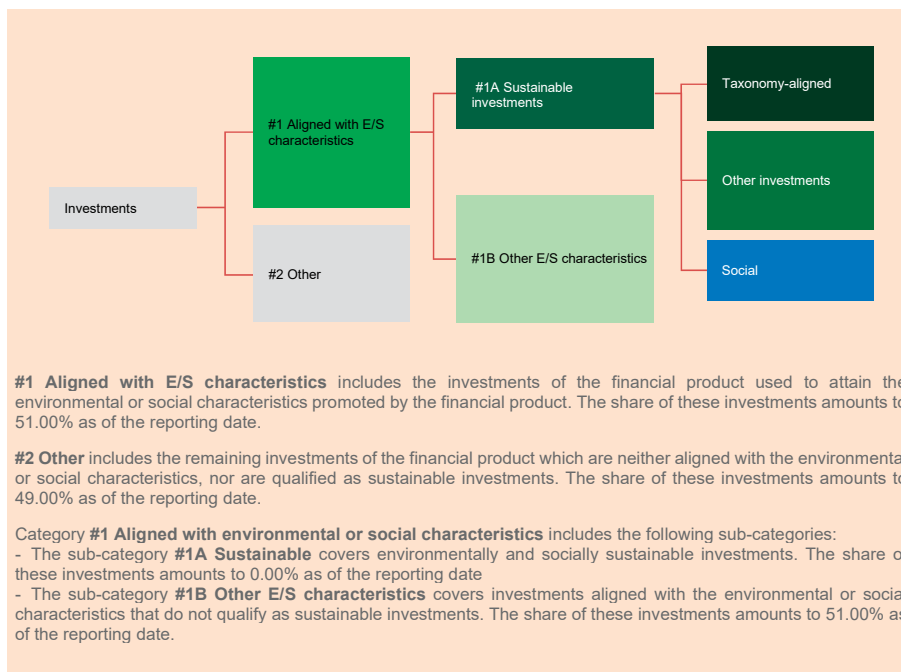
Investments

#1 Aligned with E/S characteristics

#2 Other

#1A Sustainable investments

#1B Other E/S characteristics

Taxonomy-aligned

Other investments

Social

**#1 Aligned with E/S characteristics** includes the investments of the financial product used to attain the environmental or social characteristics promoted by the financial product. The share of these investments amounts to 51.00% as of the reporting date.

**#2 Other** includes the remaining investments of the financial product which are neither aligned with the environmental or social characteristics, nor are qualified as sustainable investments. The share of these investments amounts to 49.00% as of the reporting date.

Category **#1 Aligned with environmental or social characteristics** includes the following sub-categories:
- The sub-category **#1A Sustainable** covers environmentally and socially sustainable investments. The share of these investments amounts to 0.00% as of the reporting date
- The sub-category **#1B Other E/S characteristics** covers investments aligned with the environmental or social characteristics that do not qualify as sustainable investments. The share of these investments amounts to 51.00% as of the reporting date.